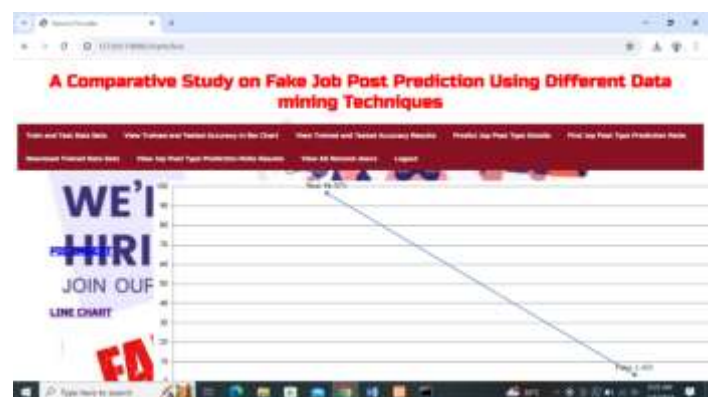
A Comparative Study on Fake Job Post Prediction Using Different Data mining Techniques

Train and Test Data Sets | View Trained and Tested Accuracy in Bar Chart | View Trained and Tested Accuracy Results | Predict Job Post Type Details | Find Job Post Type Prediction Ratio | Download Trained Data Sets | View Job Post Type Prediction Ratio Results | View All Remote Users | Logout

WE'I
HIRI
JOIN OUF
LINE CHART

100
90
80
70
60
50
40
30
20
10

Real 98.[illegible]%
Fake 1.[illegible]%

Type here to search